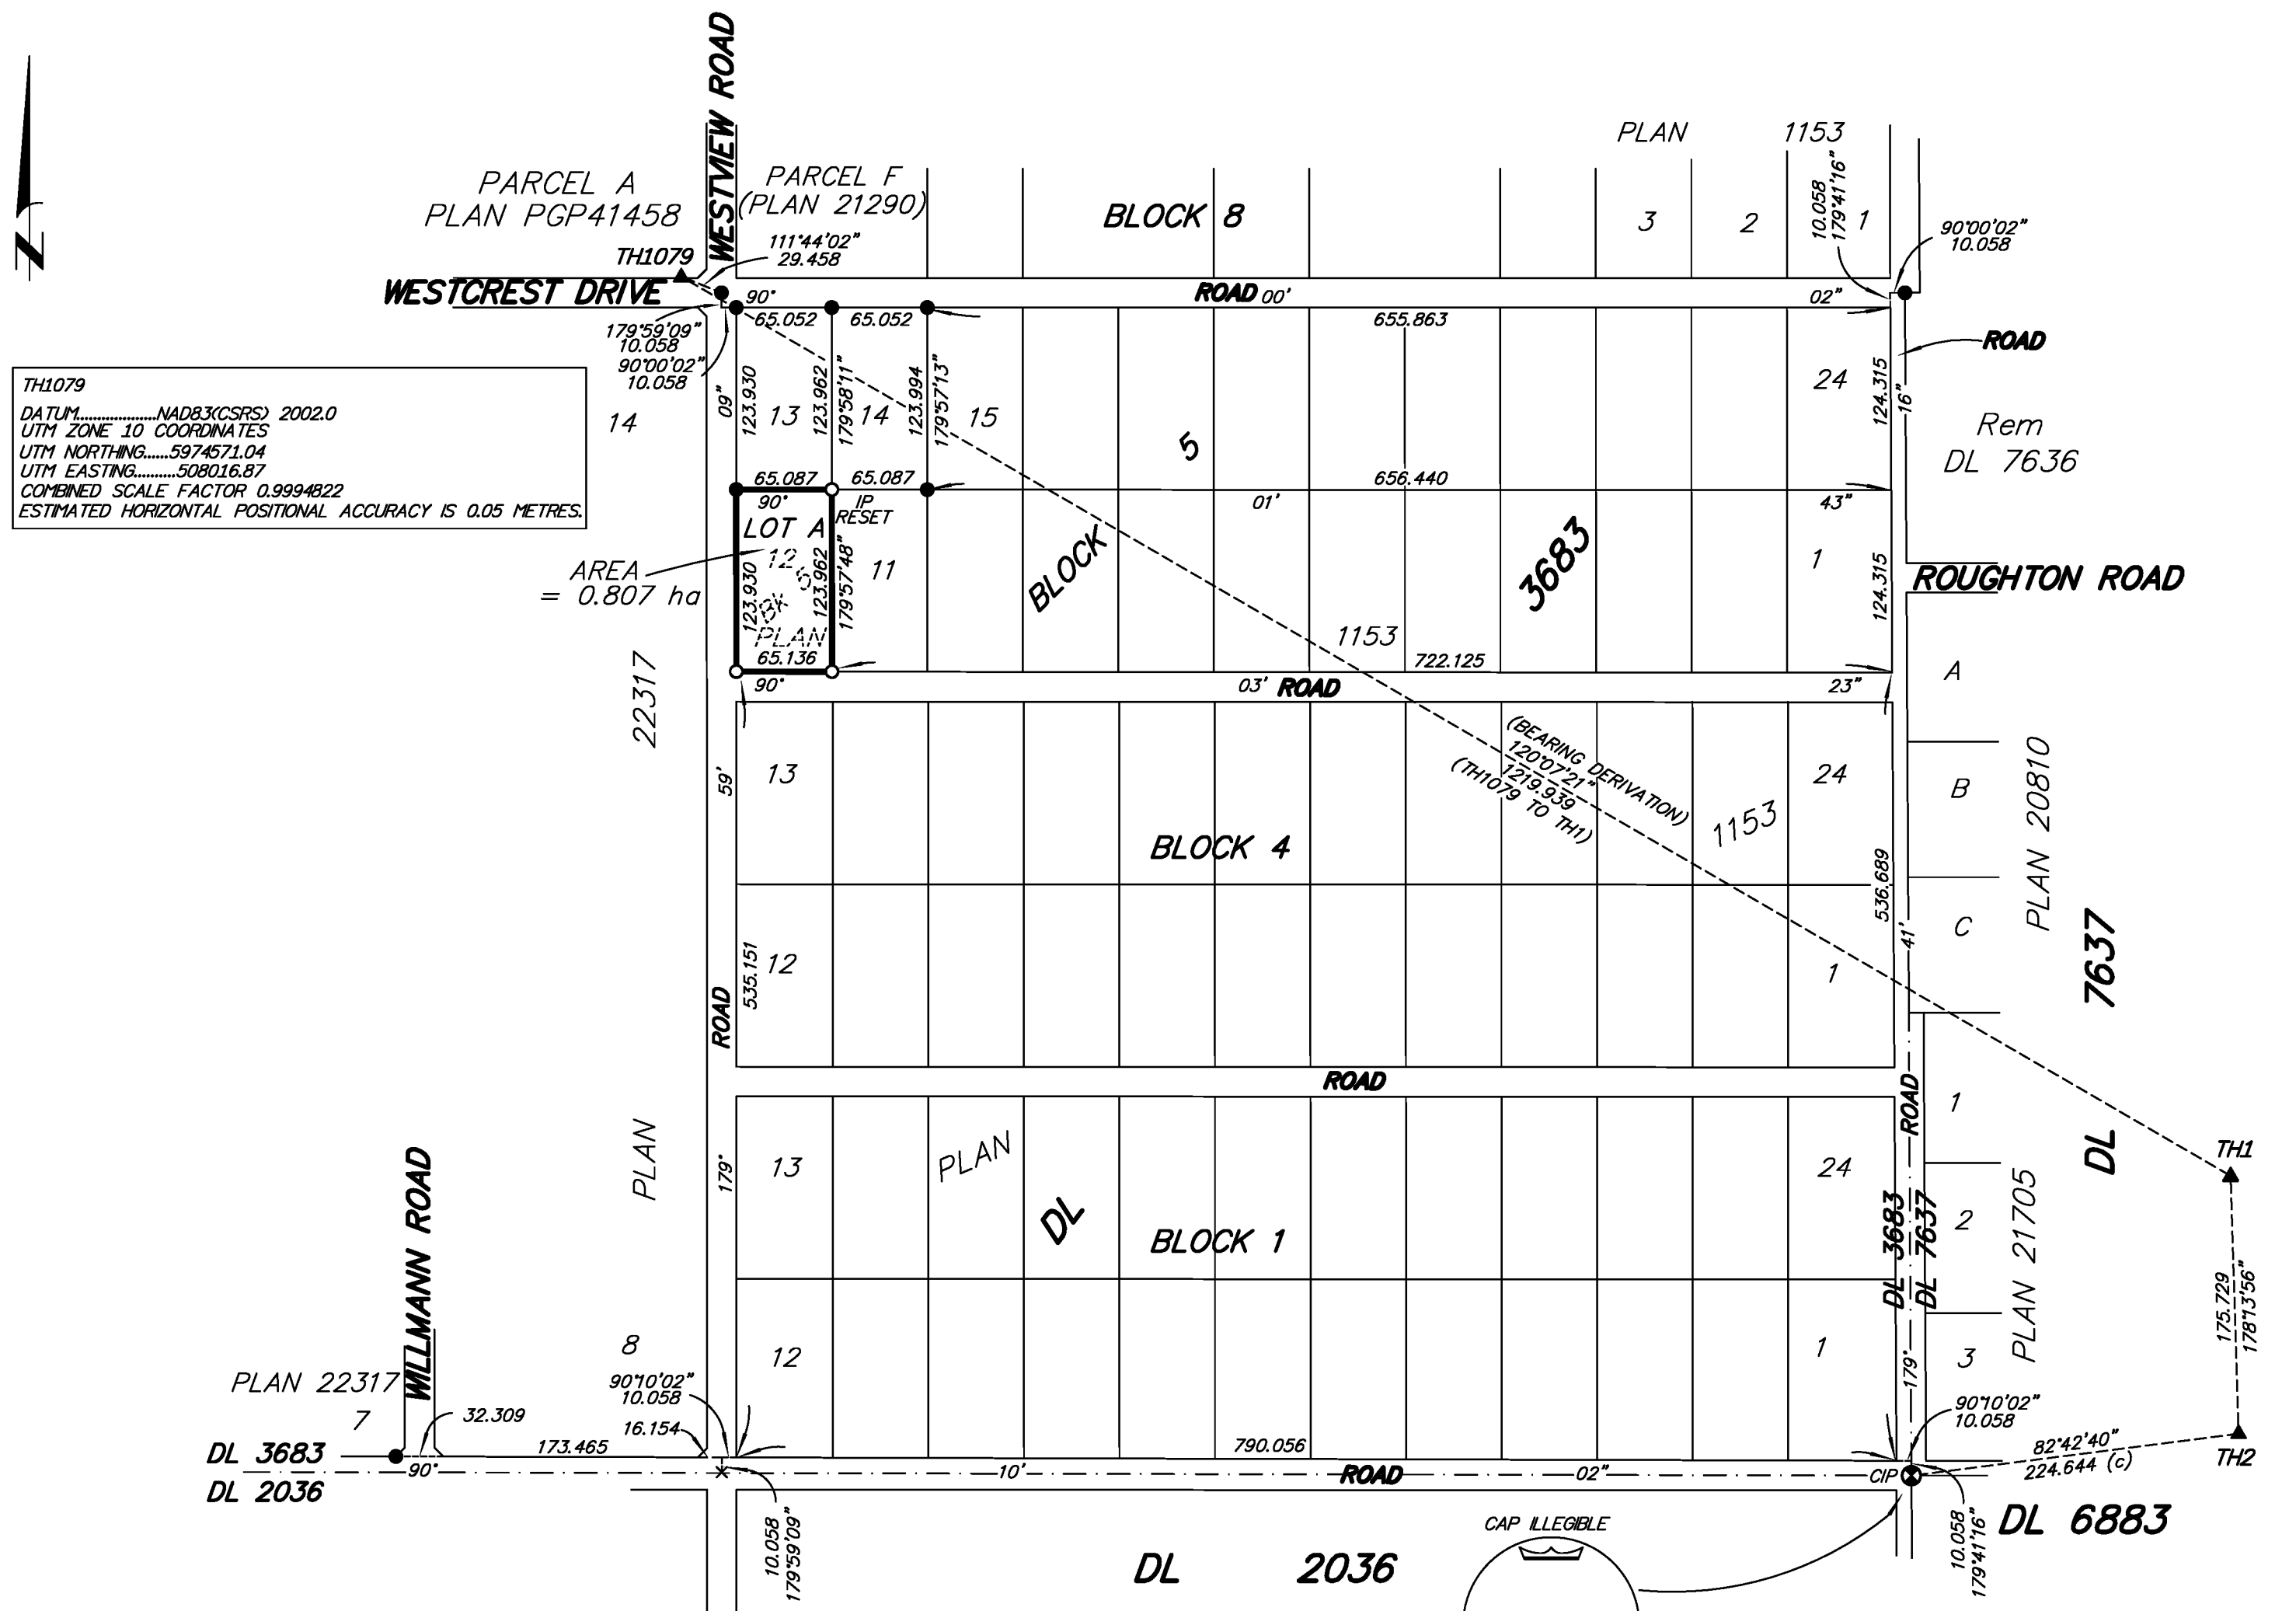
N

WESTVIEW ROAD

PARCEL A
PLAN PGP41458

PARCEL F
(PLAN 21290)

BLOCK 8

PLAN 1153

3 2 1

10.058
179°41'16"

90°00'02"
10.058

TH1079
111°44'02"
29.458

WESTCREST DRIVE

90° ROAD 00' 02"

65.052 65.052 655.863

179°59'09"
10.058
90°00'02"
10.058

ROAD

TH1079
DATUM..................NAD83(CSRS) 2002.0
UTM ZONE 10 COORDINATES
UTM NORTHING......5974571.04
UTM EASTING..........508016.87
COMBINED SCALE FACTOR 0.9994822
ESTIMATED HORIZONTAL POSITIONAL ACCURACY IS 0.05 METRES.

14

09"
123.930
13
123.962
179°58'11"
14
123.994
179°57'13"
15

5

24
124.315
16"

Rem
DL 7636

65.087 65.087 656.440

90° IP RESET 01' 43"

LOT A
12
BK 5
PLAN
123.930
123.962
179°57'48"
11

AREA
= 0.807 ha

65.136

BLOCK

3683

1153

722.125

1
124.315

ROUGHTON ROAD

A

22317

90° 03' ROAD 23"

13

59'

(BEARING DERIVATION)
120°07'21"
1219.939
(TH1079 TO TH1)

1153

24

B

PLAN 20810

BLOCK 4

536.689

C

12
535.151

41'

1

7637

ROAD

ROAD

ROAD

PLAN

13

179°

PLAN

DL

BLOCK 1

24

1

2

PLAN 21705

DL 3683
DL 7637

DL

TH1

175.729
178°13'56"

WILLMANN ROAD

PLAN 22317

8

7

12

1

3

179°

90°10'02"
10.058

90°10'02"
10.058

32.309

16.154

82°42'40"
224.644 (c)

TH2

DL 3683
DL 2036

90°

173.465

790.056

10' ROAD 02" CIP

10.058
179°59'09"

CAP ILLEGIBLE

10.058
179°41'16"

DL 6883

DL 2036